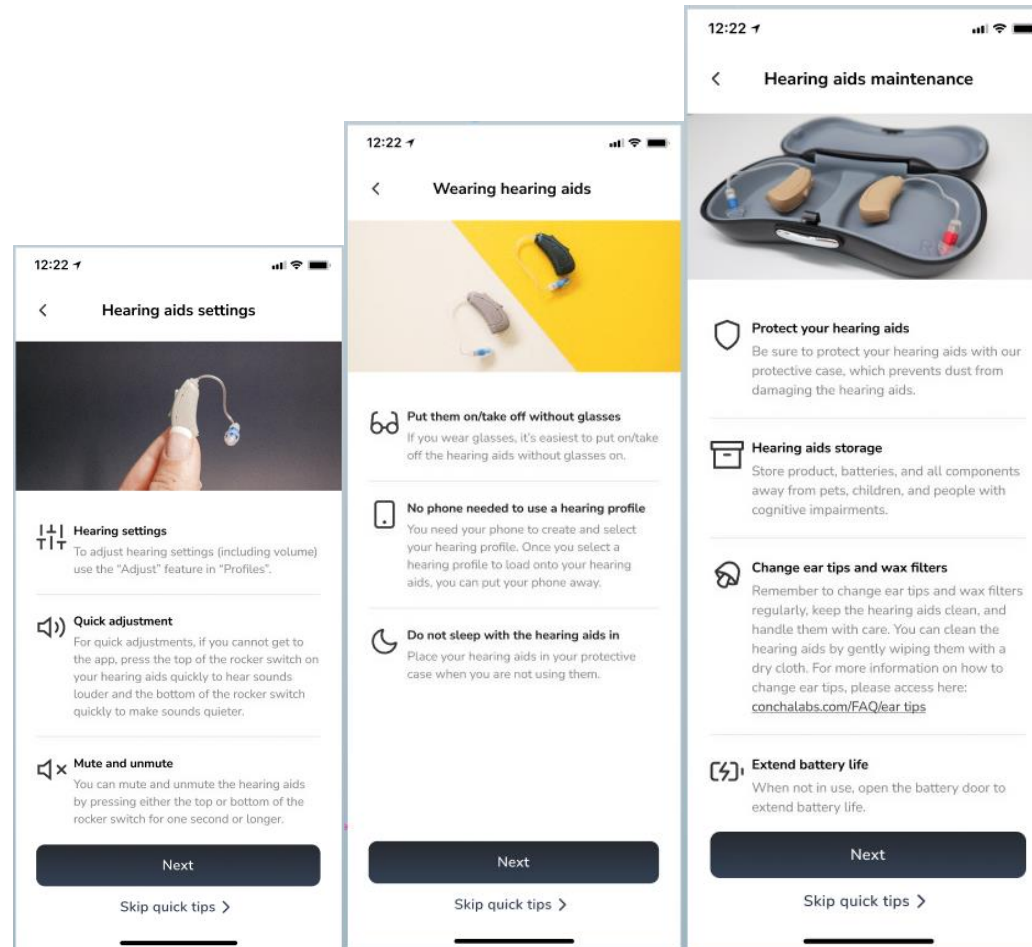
12:22

<

Hearing aids settings

Hearing settings
To adjust hearing settings (including volume) use the "Adjust" feature in "Profiles".

Quick adjustment
For quick adjustments, if you cannot get to the app, press the top of the rocker switch on your hearing aids quickly to hear sounds louder and the bottom of the rocker switch quickly to make sounds quieter.

Mute and unmute
You can mute and unmute the hearing aids by pressing either the top or bottom of the rocker switch for one second or longer.

Next

Skip quick tips >

12:22

<

Wearing hearing aids

Put them on/take off without glasses
If you wear glasses, it's easiest to put on/take off the hearing aids without glasses on.

No phone needed to use a hearing profile
You need your phone to create and select your hearing profile. Once you select a hearing profile to load onto your hearing aids, you can put your phone away.

Do not sleep with the hearing aids in
Place your hearing aids in your protective case when you are not using them.

Next

Skip quick tips >

12:22

<

Hearing aids maintenance

Protect your hearing aids
Be sure to protect your hearing aids with our protective case, which prevents dust from damaging the hearing aids.

Hearing aids storage
Store product, batteries, and all components away from pets, children, and people with cognitive impairments.

Change ear tips and wax filters
Remember to change ear tips and wax filters regularly, keep the hearing aids clean, and handle them with care. You can clean the hearing aids by gently wiping them with a dry cloth. For more information on how to change ear tips, please access here: conchalabs.com/FAQ/ear tips

Extend battery life
When not in use, open the battery door to extend battery life.

Next

Skip quick tips >